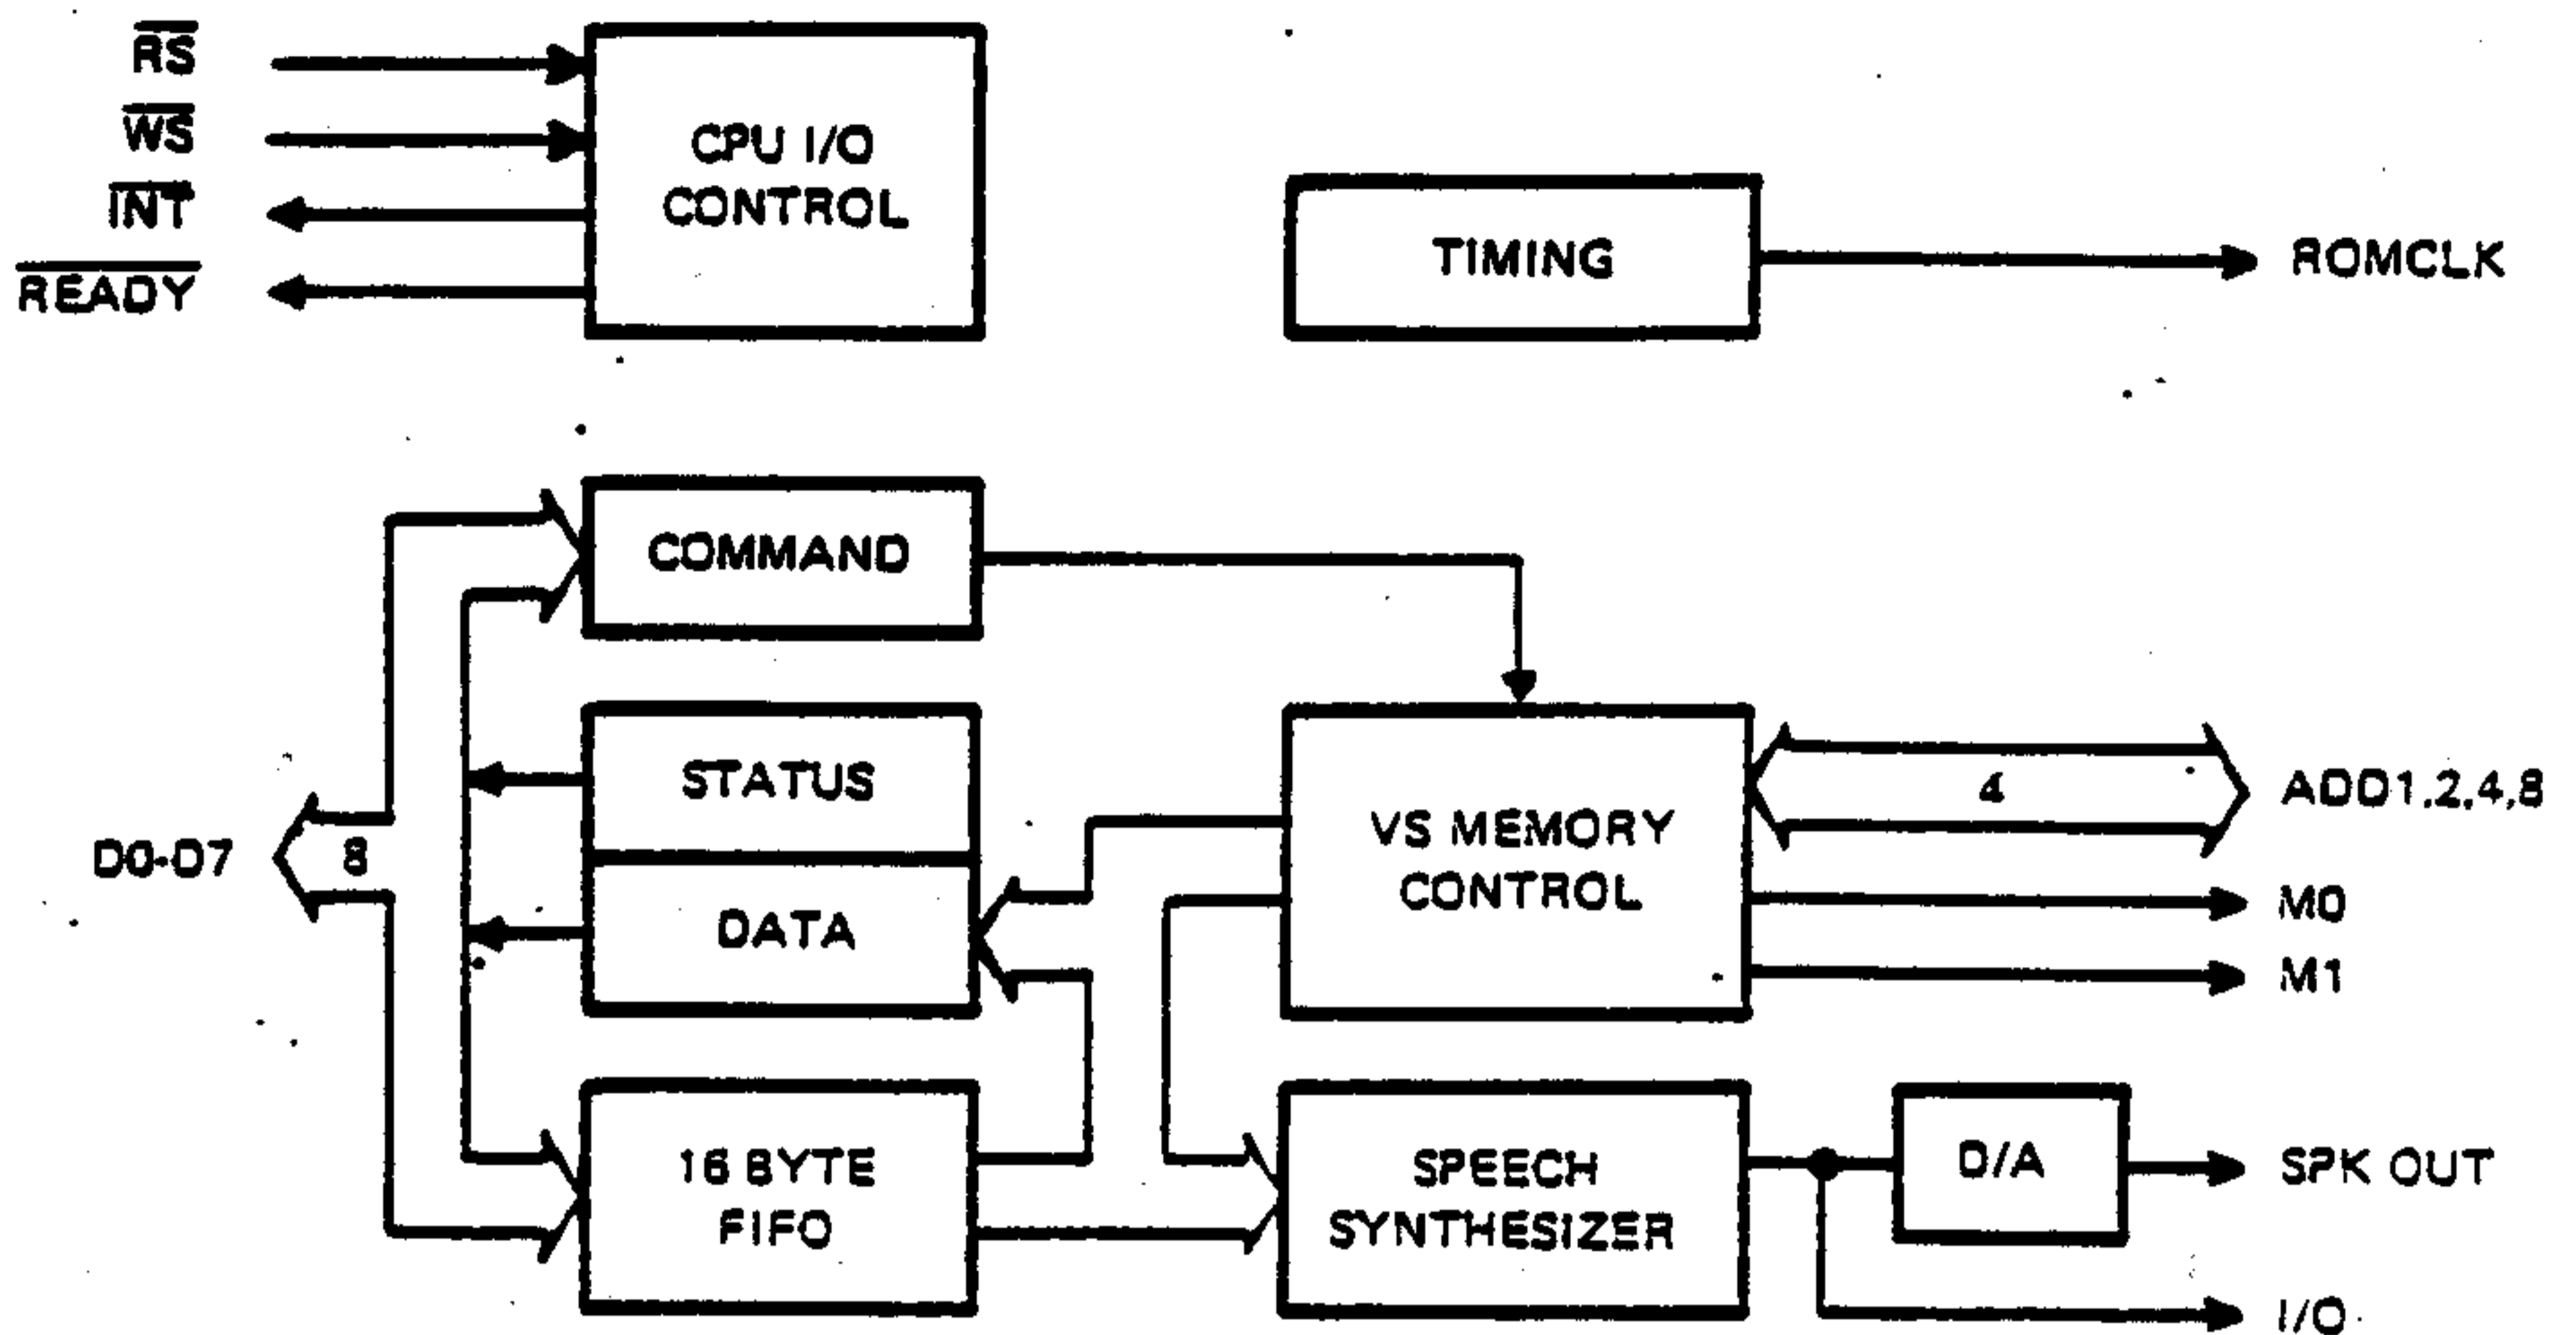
$\overline{RS}$
$\overline{WS}$
$\overline{INT}$
$\overline{READY}$

CPU I/O CONTROL

TIMING

ROMCLK

COMMAND

STATUS

DATA

16 BYTE FIFO

VS MEMORY CONTROL

4

ADD1,2,4,8

M0

M1

D0-D7

8

SPEECH SYNTHESIZER

D/A

SPK OUT

I/O